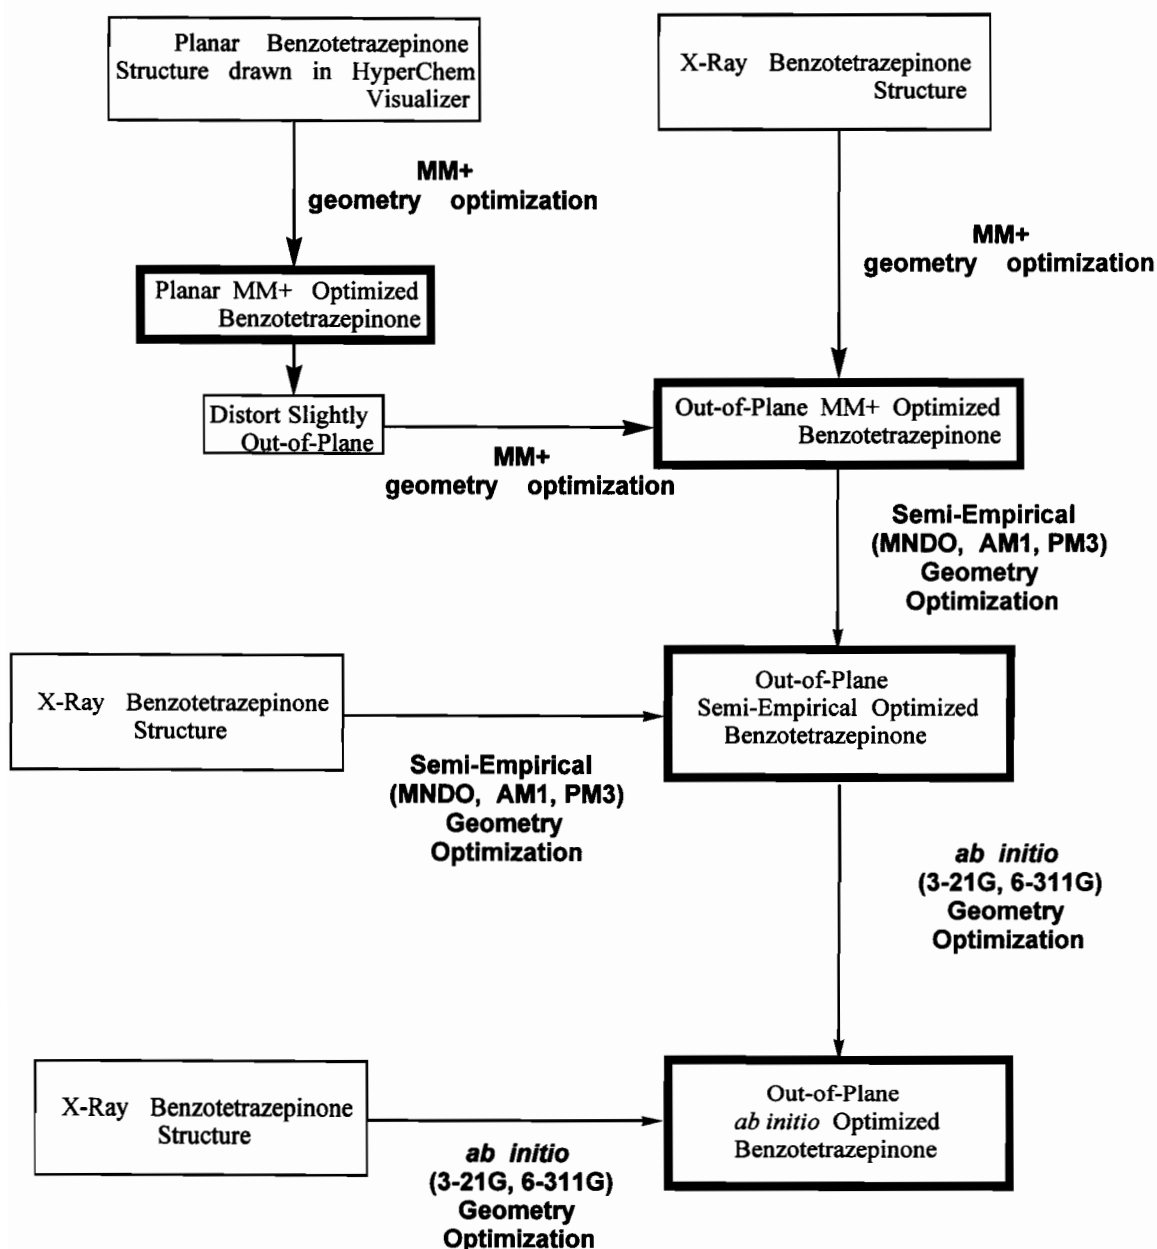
Planar Benzotetrazepinone Structure drawn in HyperChem Visualizer

X-Ray Benzotetrazepinone Structure

MM+ geometry optimization

MM+ geometry optimization

Planar MM+ Optimized Benzotetrazepinone

Distort Slightly Out-of-Plane

Out-of-Plane MM+ Optimized Benzotetrazepinone

MM+ geometry optimization

Semi-Empirical (MNDO, AM1, PM3) Geometry Optimization

X-Ray Benzotetrazepinone Structure

Out-of-Plane Semi-Empirical Optimized Benzotetrazepinone

Semi-Empirical (MNDO, AM1, PM3) Geometry Optimization

ab initio (3-21G, 6-311G) Geometry Optimization

X-Ray Benzotetrazepinone Structure

Out-of-Plane ab initio Optimized Benzotetrazepinone

ab initio (3-21G, 6-311G) Geometry Optimization